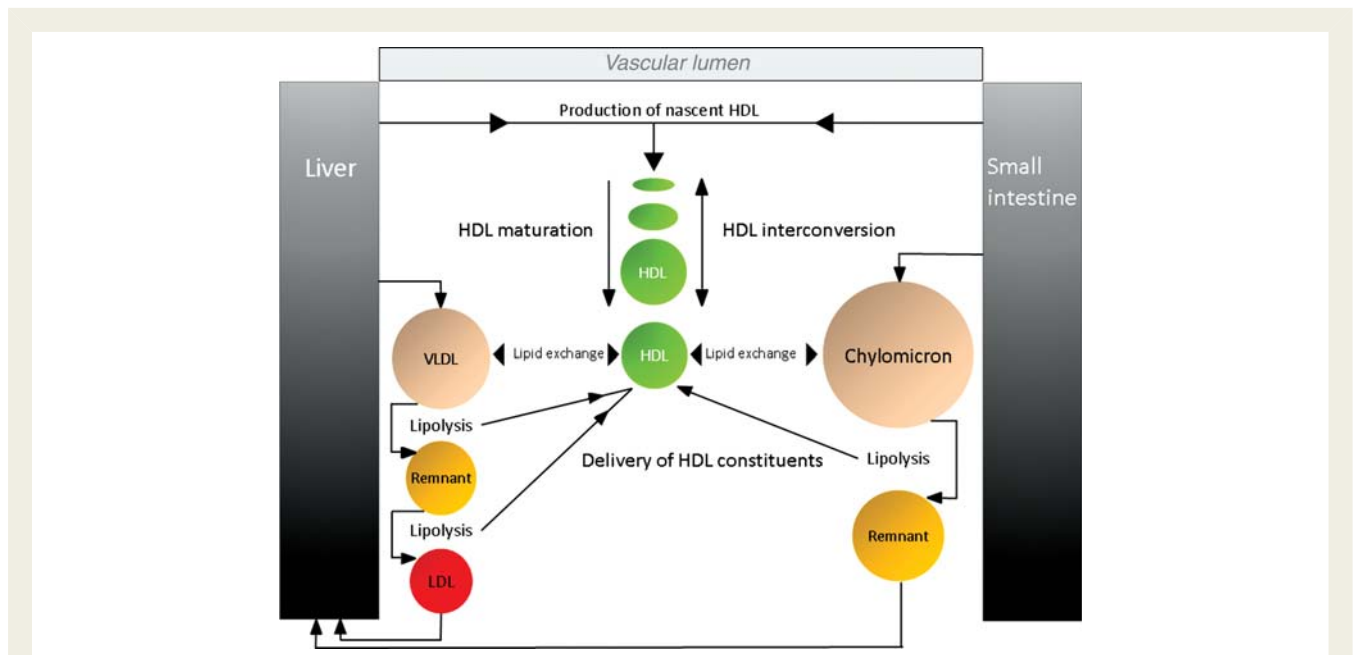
Vascular lumen

Production of nascent HDL

Liver

Small intestine

HDL maturation

HDL interconversion

HDL

VLDL

Lipid exchange

HDL

Lipid exchange

Chylomicron

Lipolysis

Remnant

Delivery of HDL constituents

Lipolysis

Lipolysis

Remnant

LDL